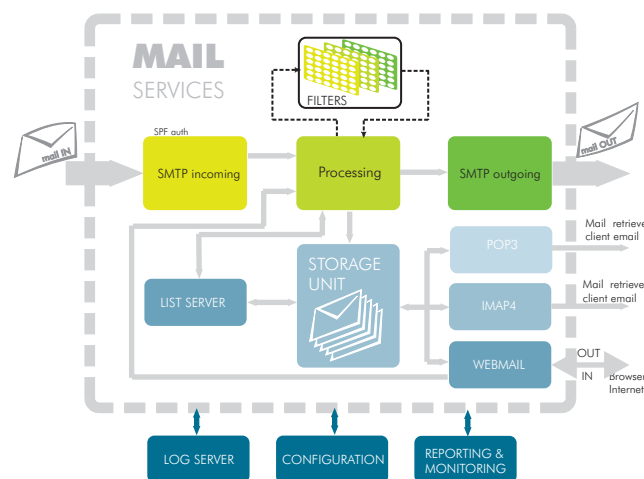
MAIL
SERVICES

FILTERS

mail IN

SPF auth

SMTP incoming

Processing

SMTP outgoing

mail OUT

POP3

Mail retrieve client email

IMAP4

Mail retrieve client email

LIST SERVER

STORAGE UNIT

WEBMAIL

OUT

IN

Browser Internet

LOG SERVER

CONFIGURATION

REPORTING & MONITORING